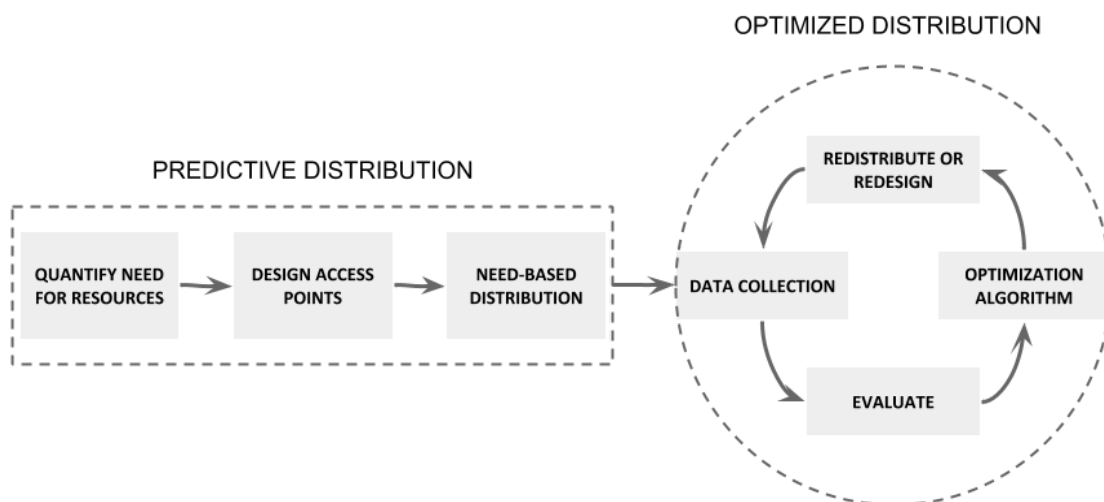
OPTIMIZED DISTRIBUTION

PREDICTIVE DISTRIBUTION

QUANTIFY NEED FOR RESOURCES

DESIGN ACCESS POINTS

NEED-BASED DISTRIBUTION

DATA COLLECTION

EVALUATE

OPTIMIZATION ALGORITHM

REDISTRIBUTE OR REDESIGN